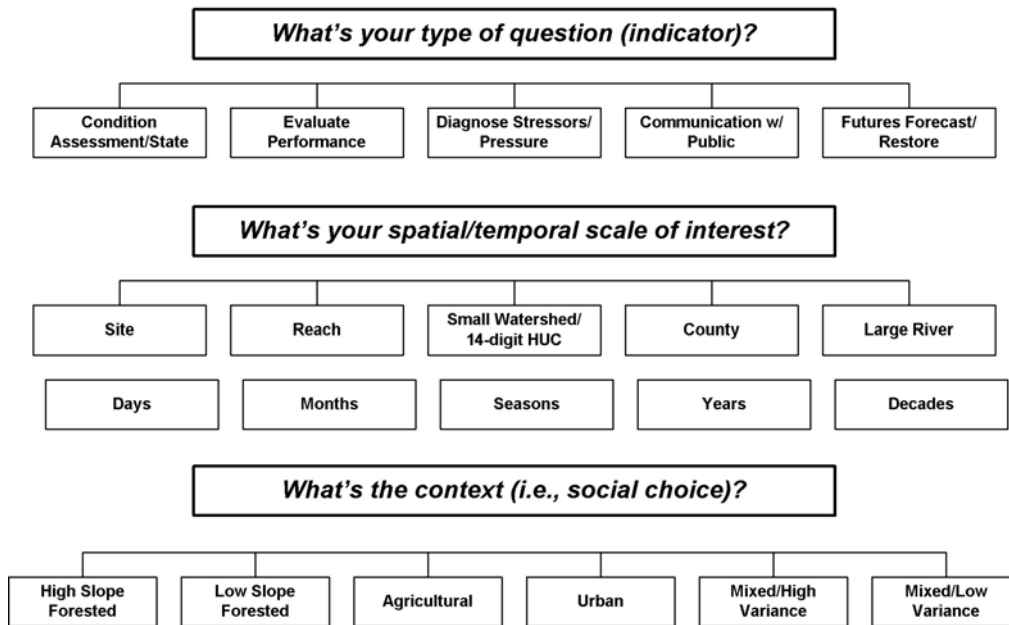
What's your type of question (indicator)?

Condition Assessment/State

Evaluate Performance

Diagnose Stressors/ Pressure

Communication w/ Public

Futures Forecast/ Restore

What's your spatial/temporal scale of interest?

Site

Reach

Small Watershed/ 14-digit HUC

County

Large River

Days

Months

Seasons

Years

Decades

What's the context (i.e., social choice)?

High Slope Forested

Low Slope Forested

Agricultural

Urban

Mixed/High Variance

Mixed/Low Variance